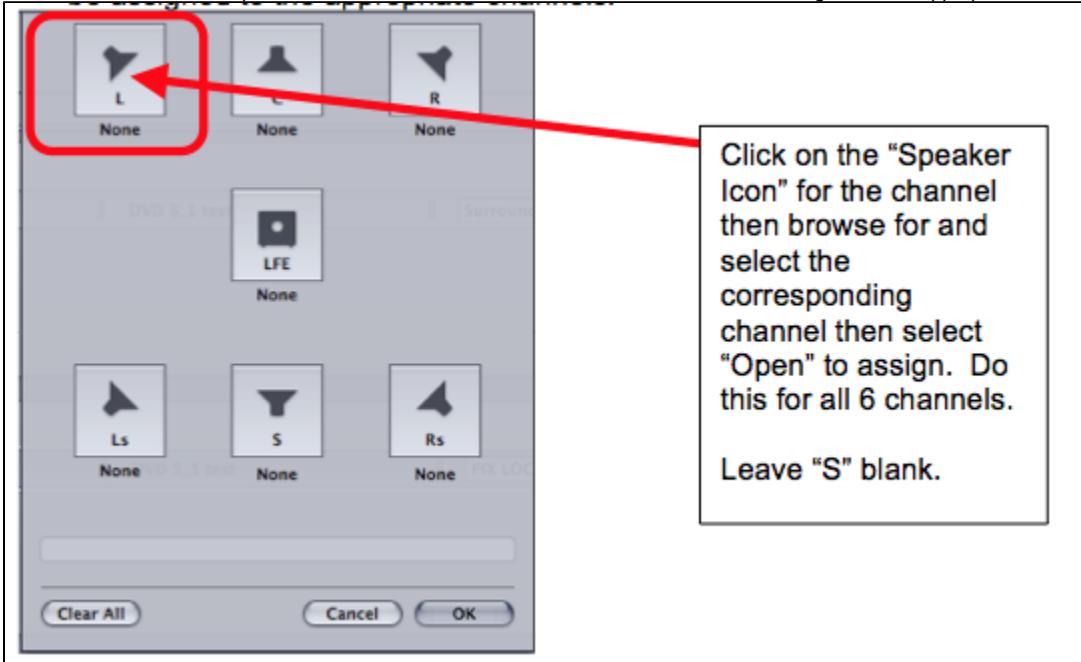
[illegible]

L
None

C
None

R
None

DVD 5.1 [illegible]

Surround

LFE
None

Ls
None

S
None

Rs
None

DVD 5.1 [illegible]

FIX LOC

Clear All

Cancel

OK

Click on the "Speaker Icon" for the channel then browse for and select the corresponding channel then select "Open" to assign. Do this for all 6 channels.

Leave "S" blank.